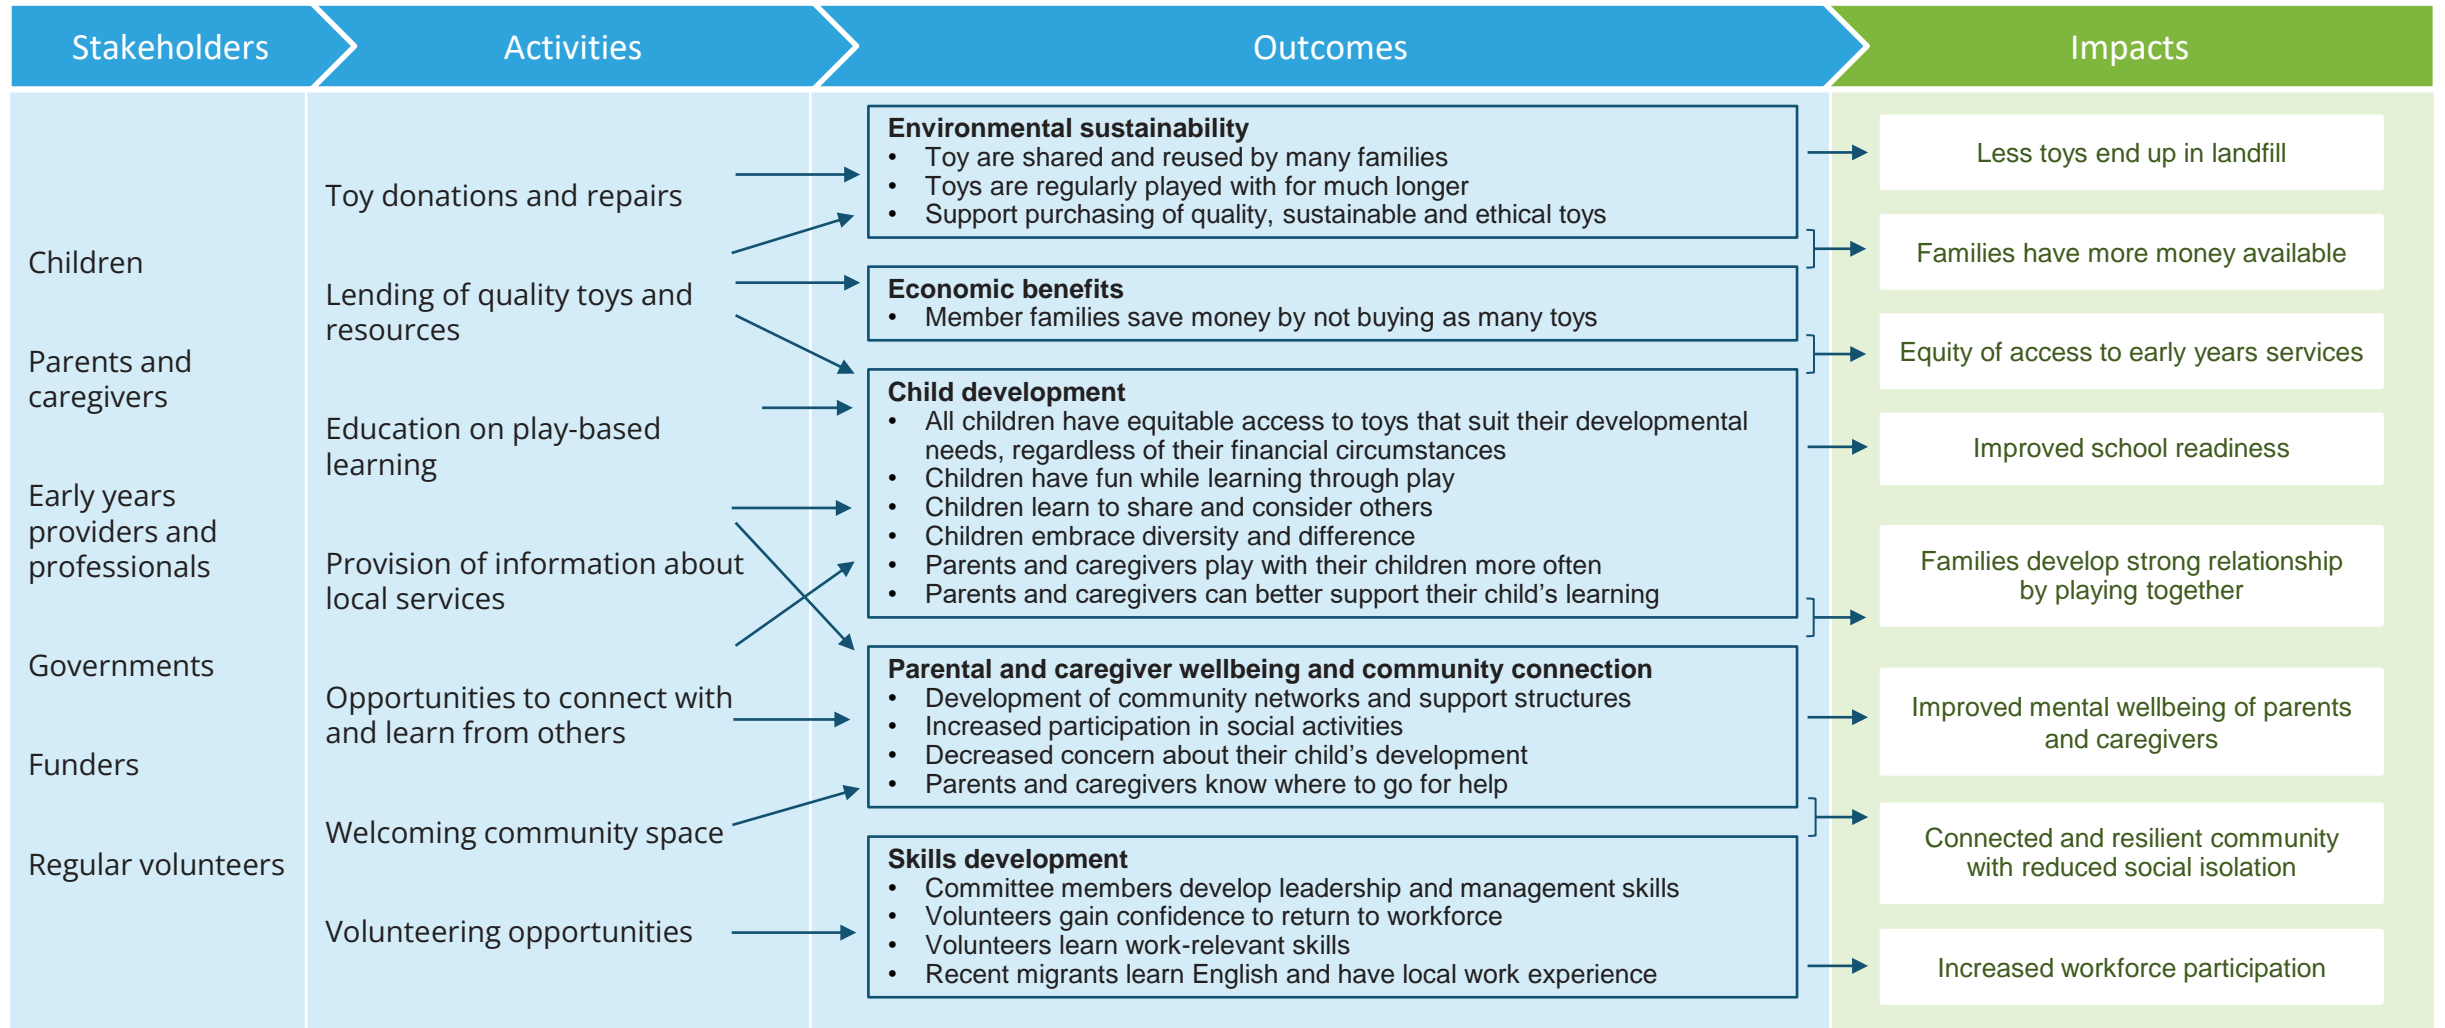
Stakeholders

Activities

Outcomes

Impacts

Children

Parents and caregivers

Early years providers and professionals

Governments

Funders

Regular volunteers

Toy donations and repairs

Lending of quality toys and resources

Education on play-based learning

Provision of information about local services

Opportunities to connect with and learn from others

Welcoming community space

Volunteering opportunities

**Environmental sustainability**
- Toy are shared and reused by many families
- Toys are regularly played with for much longer
- Support purchasing of quality, sustainable and ethical toys

**Economic benefits**
- Member families save money by not buying as many toys

**Child development**
- All children have equitable access to toys that suit their developmental needs, regardless of their financial circumstances
- Children have fun while learning through play
- Children learn to share and consider others
- Children embrace diversity and difference
- Parents and caregivers play with their children more often
- Parents and caregivers can better support their child's learning

**Parental and caregiver wellbeing and community connection**
- Development of community networks and support structures
- Increased participation in social activities
- Decreased concern about their child's development
- Parents and caregivers know where to go for help

**Skills development**
- Committee members develop leadership and management skills
- Volunteers gain confidence to return to workforce
- Volunteers learn work-relevant skills
- Recent migrants learn English and have local work experience

Less toys end up in landfill

Families have more money available

Equity of access to early years services

Improved school readiness

Families develop strong relationship by playing together

Improved mental wellbeing of parents and caregivers

Connected and resilient community with reduced social isolation

Increased workforce participation